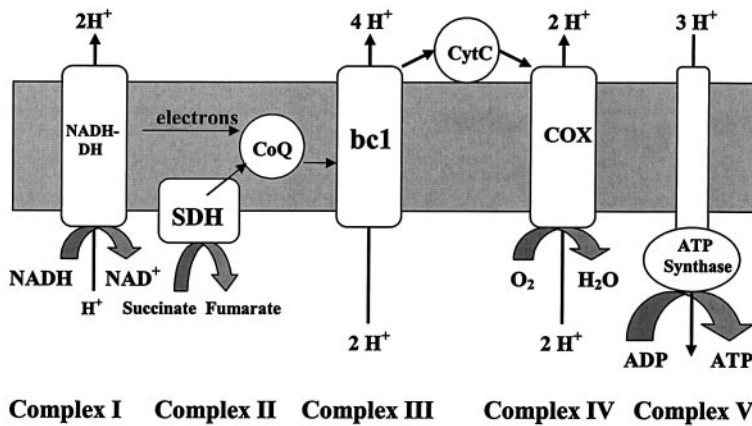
$2H^+$

$4 H^+$

CytC

$2 H^+$

$3 H^+$

NADH-DH

electrons

CoQ

bc1

COX

SDH

ATP Synthase

NADH

$NAD^+$

$H^+$

Succinate Fumarate

$O_2$

$H_2O$

$2 H^+$

$2 H^+$

ADP

ATP

Complex I Complex II Complex III Complex IV Complex V